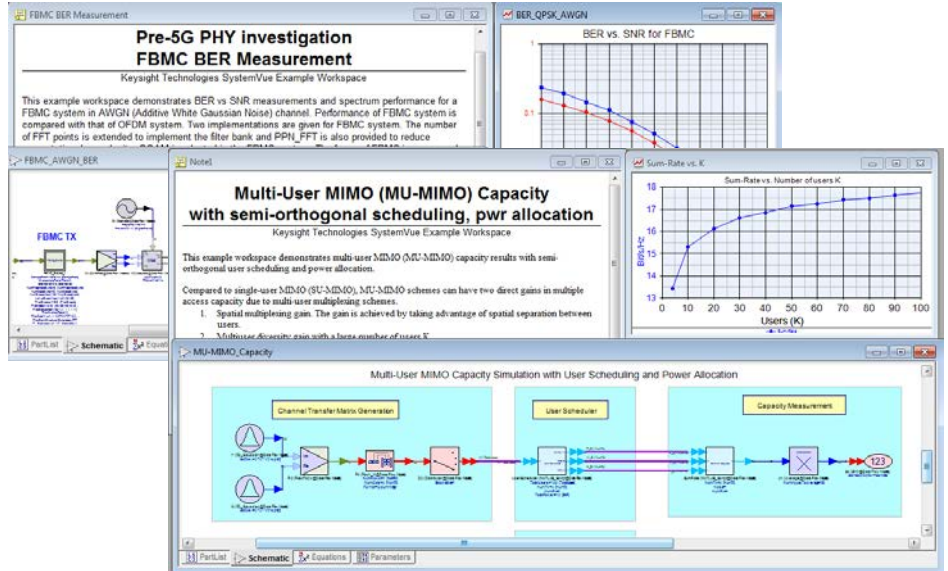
FBMC BER Measurement

Pre-5G PHY investigation
FBMC BER Measurement
Keysight Technologies SystemVue Example Workspace

This example workspace demonstrates BER vs SNR measurements and spectrum performance for a FBMC system in AWGN (Additive White Gaussian Noise) channel. Performance of FBMC system is compared with that of OFDM system. Two implementations are given for FBMC system. The number of FFT points is extended to implement the filter bank and PPN_FFT is also provided to reduce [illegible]

BER_QPSK_AWGN

BER vs. SNR for FBMC

1

0.1

FBMC_AWGN_BER

FBMC TX

PartList Schematic Equations

Note1

Multi-User MIMO (MU-MIMO) Capacity
with semi-orthogonal scheduling, pwr allocation
Keysight Technologies SystemVue Example Workspace

This example workspace demonstrates multi-user MIMO (MU-MIMO) capacity results with semi-orthogonal user scheduling and power allocation.

Compared to single-user MIMO (SU-MIMO), MU-MIMO schemes can have two direct gains in multiple access capacity due to multi-user multiplexing schemes.
1. Spatial multiplexing gain. The gain is achieved by taking advantage of spatial separation between users.
2. Multiuser diversity gain with a large number of users K

Sum-Rate vs. K

Sum-Rate vs. Number of users K

| 18 |
| 17 |
| 16 |
| 15 |
| 14 |
| 13 |

Bit/s/Hz

0 10 20 30 40 50 60 70 80 90 100

Users (K)

MU-MIMO_Capacity

Multi-User MIMO Capacity Simulation with User Scheduling and Power Allocation

Channel Transfer Matrix Generation

User Scheduler

Capacity Measurement

123

PartList Schematic Equations Parameters